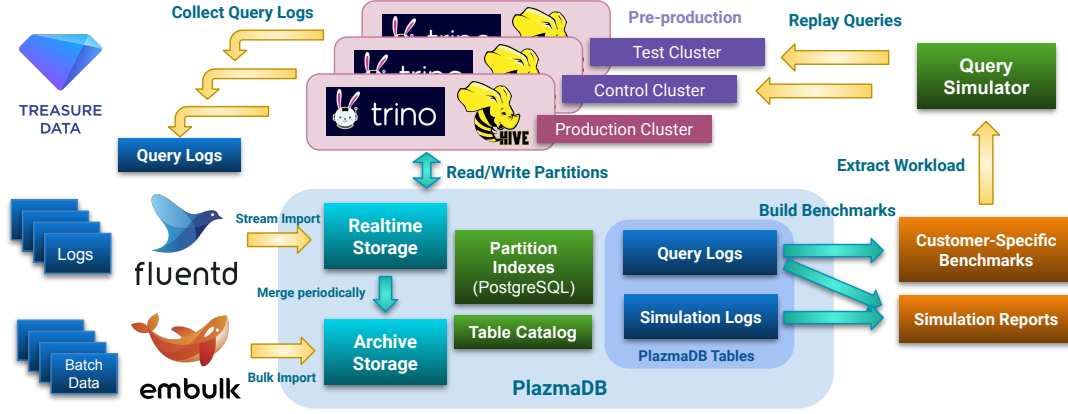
Collect Query Logs

TREASURE DATA

trino

trino

trino

HIVE

Pre-production

Test Cluster

Control Cluster

Production Cluster

Replay Queries

Query Simulator

Query Logs

Read/Write Partitions

Extract Workload

Logs

fluentd

Stream Import

Realtime Storage

Merge periodically

Partition Indexes (PostgreSQL)

Build Benchmarks

Query Logs

Customer-Specific Benchmarks

Batch Data

embulk

Bulk Import

Archive Storage

Table Catalog

Simulation Logs

PlazmaDB Tables

Simulation Reports

PlazmaDB